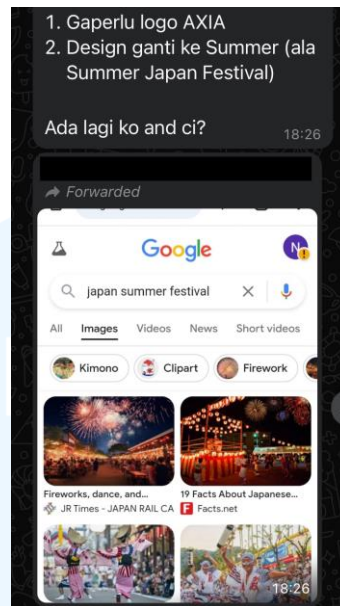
1. Gaperlu logo AXIA
2. Design ganti ke Summer (ala Summer Japan Festival)

Ada lagi ko and ci?
18:26

Forwarded

Google
N

japan summer festival

All Images Videos News Short videos

Kimono Clipart Firework

Fireworks, dance, and...
JR Times - JAPAN RAIL CA

19 Facts About Japanese...
Facts.net

18:26